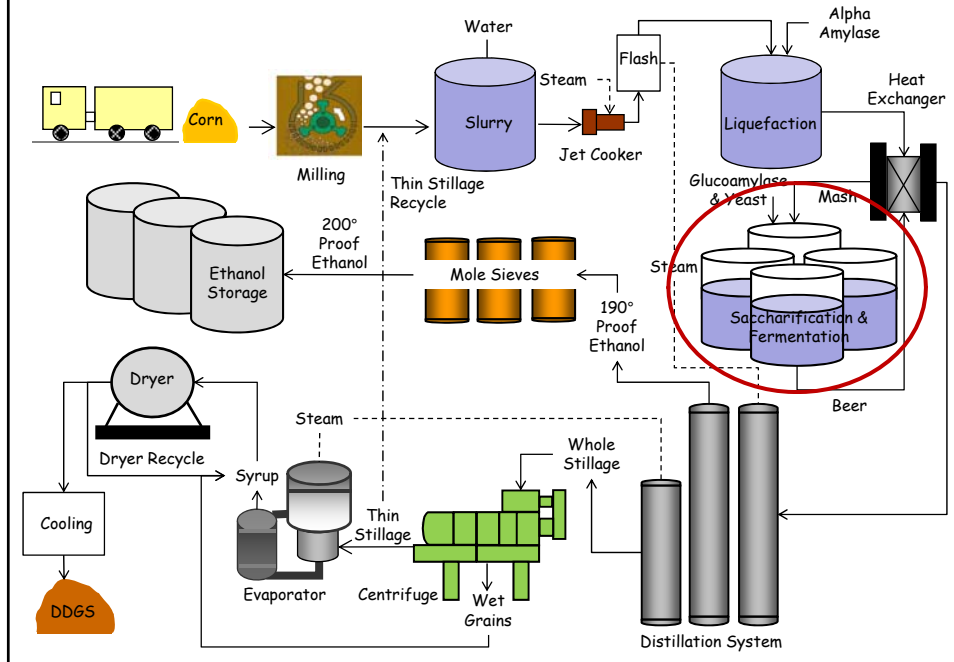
Corn
Milling
Water
Slurry
Steam
Jet Cooker
Flash
Alpha Amylase
Liquefaction
Heat Exchanger
Thin Stillage Recycle
Glucoamylase & Yeast
Mash
200° Proof Ethanol
Ethanol Storage
Mole Sieves
Steam
190° Proof Ethanol
Saccharification & Fermentation
Beer
Dryer
Dryer Recycle
Steam
Syrup
Whole Stillage
Cooling
Thin Stillage
DDGS
Evaporator
Centrifuge
Wet Grains
Distillation System